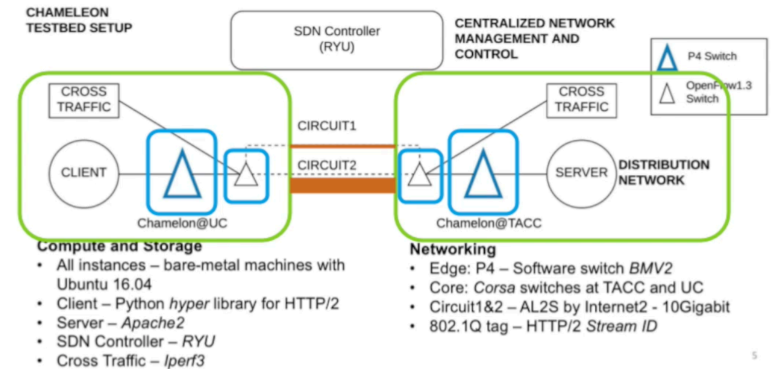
CHAMELEON TESTBED SETUP

SDN Controller (RYU)

CENTRALIZED NETWORK MANAGEMENT AND CONTROL

P4 Switch

OpenFlow1.3 Switch

CROSS TRAFFIC

CROSS TRAFFIC

CIRCUIT1

CIRCUIT2

CLIENT

SERVER

DISTRIBUTION NETWORK

Chamelon@UC

Chamelon@TACC

Compute and Storage
• All instances – bare-metal machines with Ubuntu 16.04
• Client – Python *hyper* library for HTTP/2
• Server – *Apache2*
• SDN Controller – *RYU*
• Cross Traffic – *Iperf3*

Networking
• Edge: P4 – Software switch *BMV2*
• Core: *Corsa* switches at TACC and UC
• Circuit1&2 – AL2S by Internet2 - 10Gigabit
• 802.1Q tag – HTTP/2 *Stream ID*

5